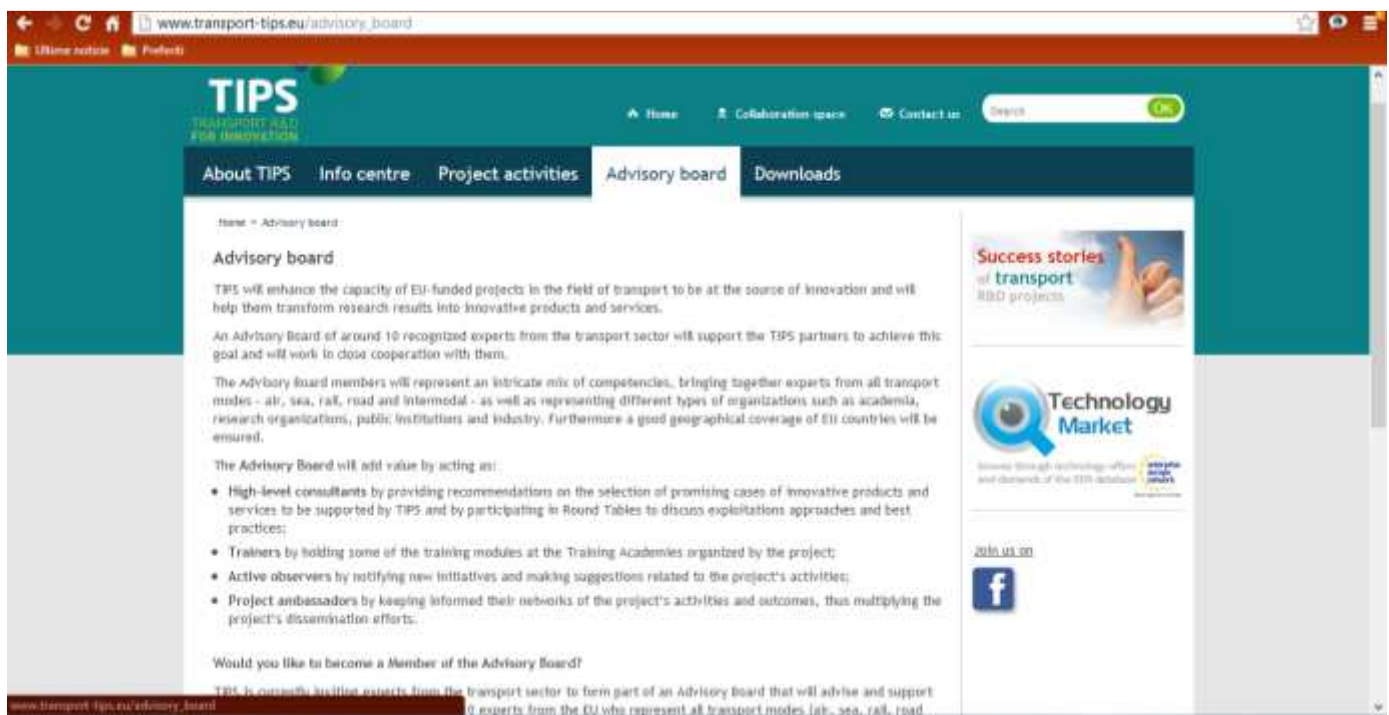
www.transport-tips.eu/advisory_board

Ultime notizie Preferiti

TIPS
TRANSPORT R&D FOR INNOVATION

Home Collaboration space Contact us Search OK

About TIPS Info centre Project activities Advisory board Downloads

Home » Advisory board

Advisory board

TIPS will enhance the capacity of EU-funded projects in the field of transport to be at the source of innovation and will help them transform research results into innovative products and services.

An Advisory Board of around 10 recognized experts from the transport sector will support the TIPS partners to achieve this goal and will work in close cooperation with them.

The Advisory Board members will represent an intricate mix of competencies, bringing together experts from all transport modes - air, sea, rail, road and intermodal - as well as representing different types of organizations such as academia, research organizations, public institutions and industry. Furthermore a good geographical coverage of EU countries will be ensured.

The Advisory Board will add value by acting as:

- High-level consultants by providing recommendations on the selection of promising cases of innovative products and services to be supported by TIPS and by participating in Round Tables to discuss exploitations approaches and best practices;
- Trainers by holding some of the training modules at the Training Academies organized by the project;
- Active observers by notifying new initiatives and making suggestions related to the project's activities;
- Project ambassadors by keeping informed their networks of the project's activities and outcomes, thus multiplying the project's dissemination efforts.

Would you like to become a Member of the Advisory Board?

TIPS is currently inviting experts from the transport sector to form part of an Advisory Board that will advise and support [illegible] 0 experts from the EU who represent all transport modes (air, sea, rail, road

www.transport-tips.eu/advisory_board

Success stories of transport R&D projects

Technology Market

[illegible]

Join us on

f